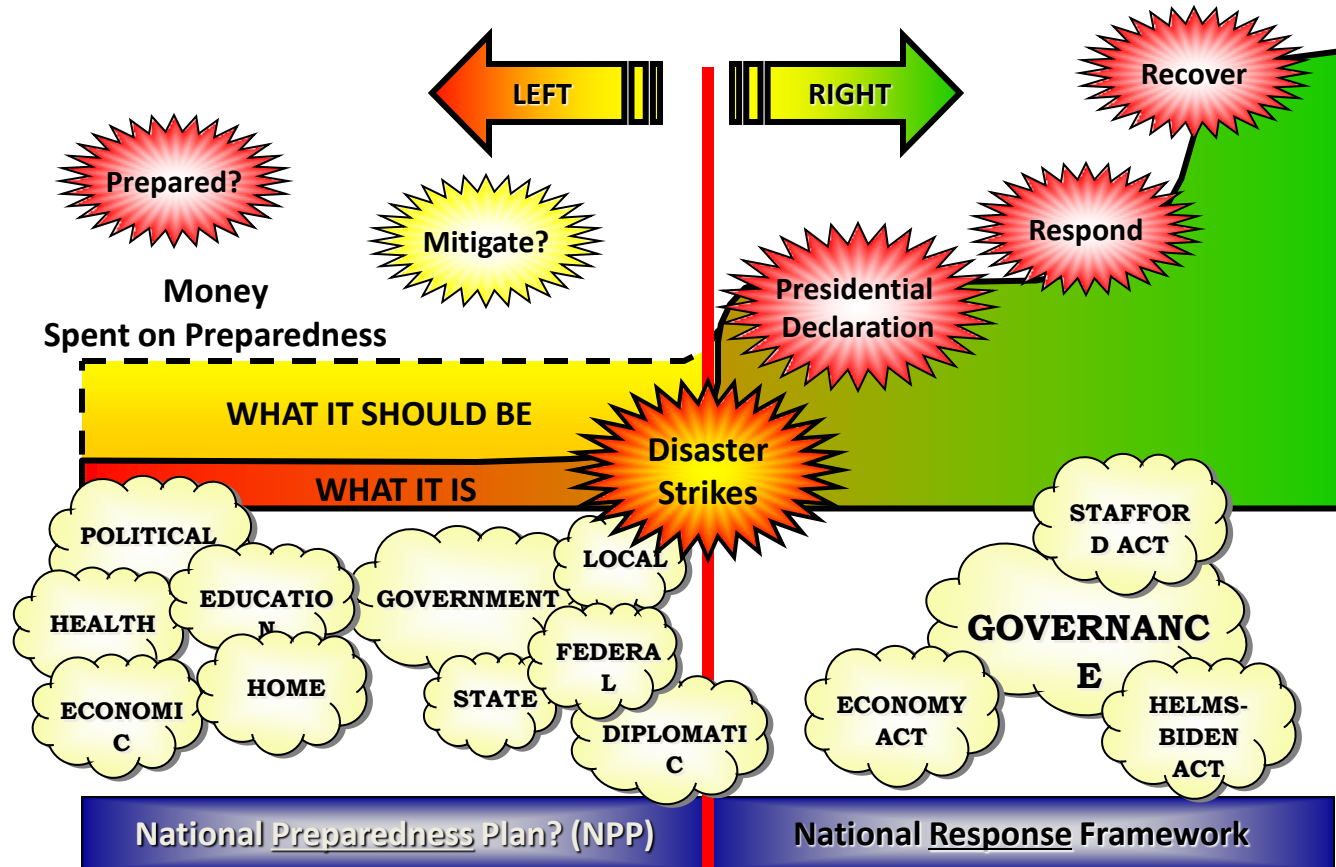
LEFT

RIGHT

Recover

Prepared?

Mitigate?

Respond

Presidential Declaration

Money
Spent on Preparedness

WHAT IT SHOULD BE

Disaster Strikes

WHAT IT IS

POLITICAL

HEALTH

EDUCATION

ECONOMIC

HOME

GOVERNMENT

LOCAL

STATE

FEDERAL

DIPLOMATIC

STAFFORD ACT

GOVERNANCE

ECONOMY ACT

HELMS-BIDEN ACT

National Preparedness Plan? (NPP)

National Response Framework